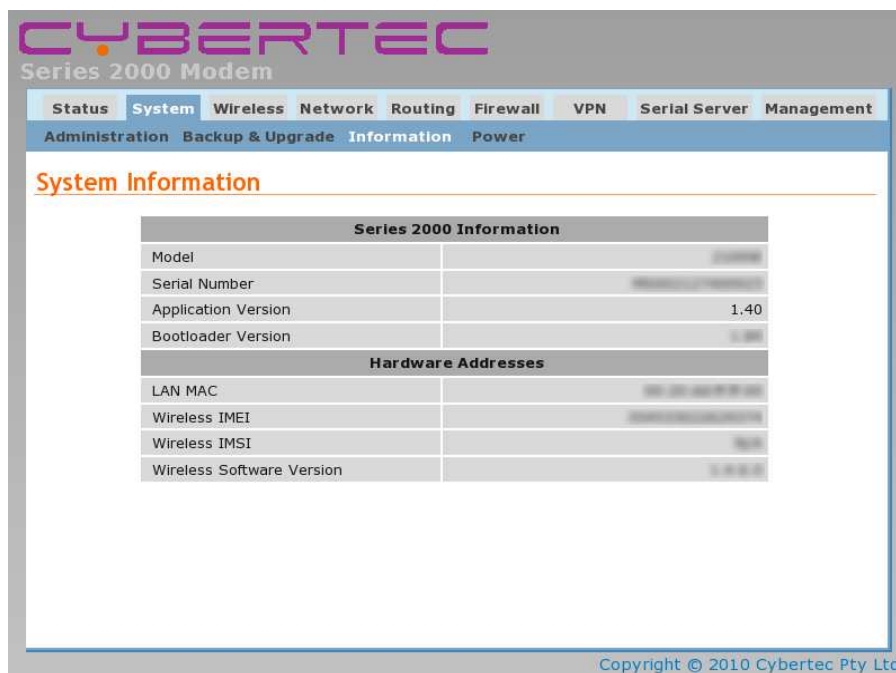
CYBERTEC
Series 2000 Modem

Status System Wireless Network Routing Firewall VPN Serial Server Management

Administration Backup & Upgrade Information Power

System Information

| Series 2000 Information | |
|---|---|
| Model | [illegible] |
| Serial Number | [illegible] |
| Application Version | 1.40 |
| Bootloader Version | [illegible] |
| **Hardware Addresses** | |
| LAN MAC | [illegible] |
| Wireless IMEI | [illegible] |
| Wireless IMSI | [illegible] |
| Wireless Software Version | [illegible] |

Copyright © 2010 Cybertec Pty Ltd